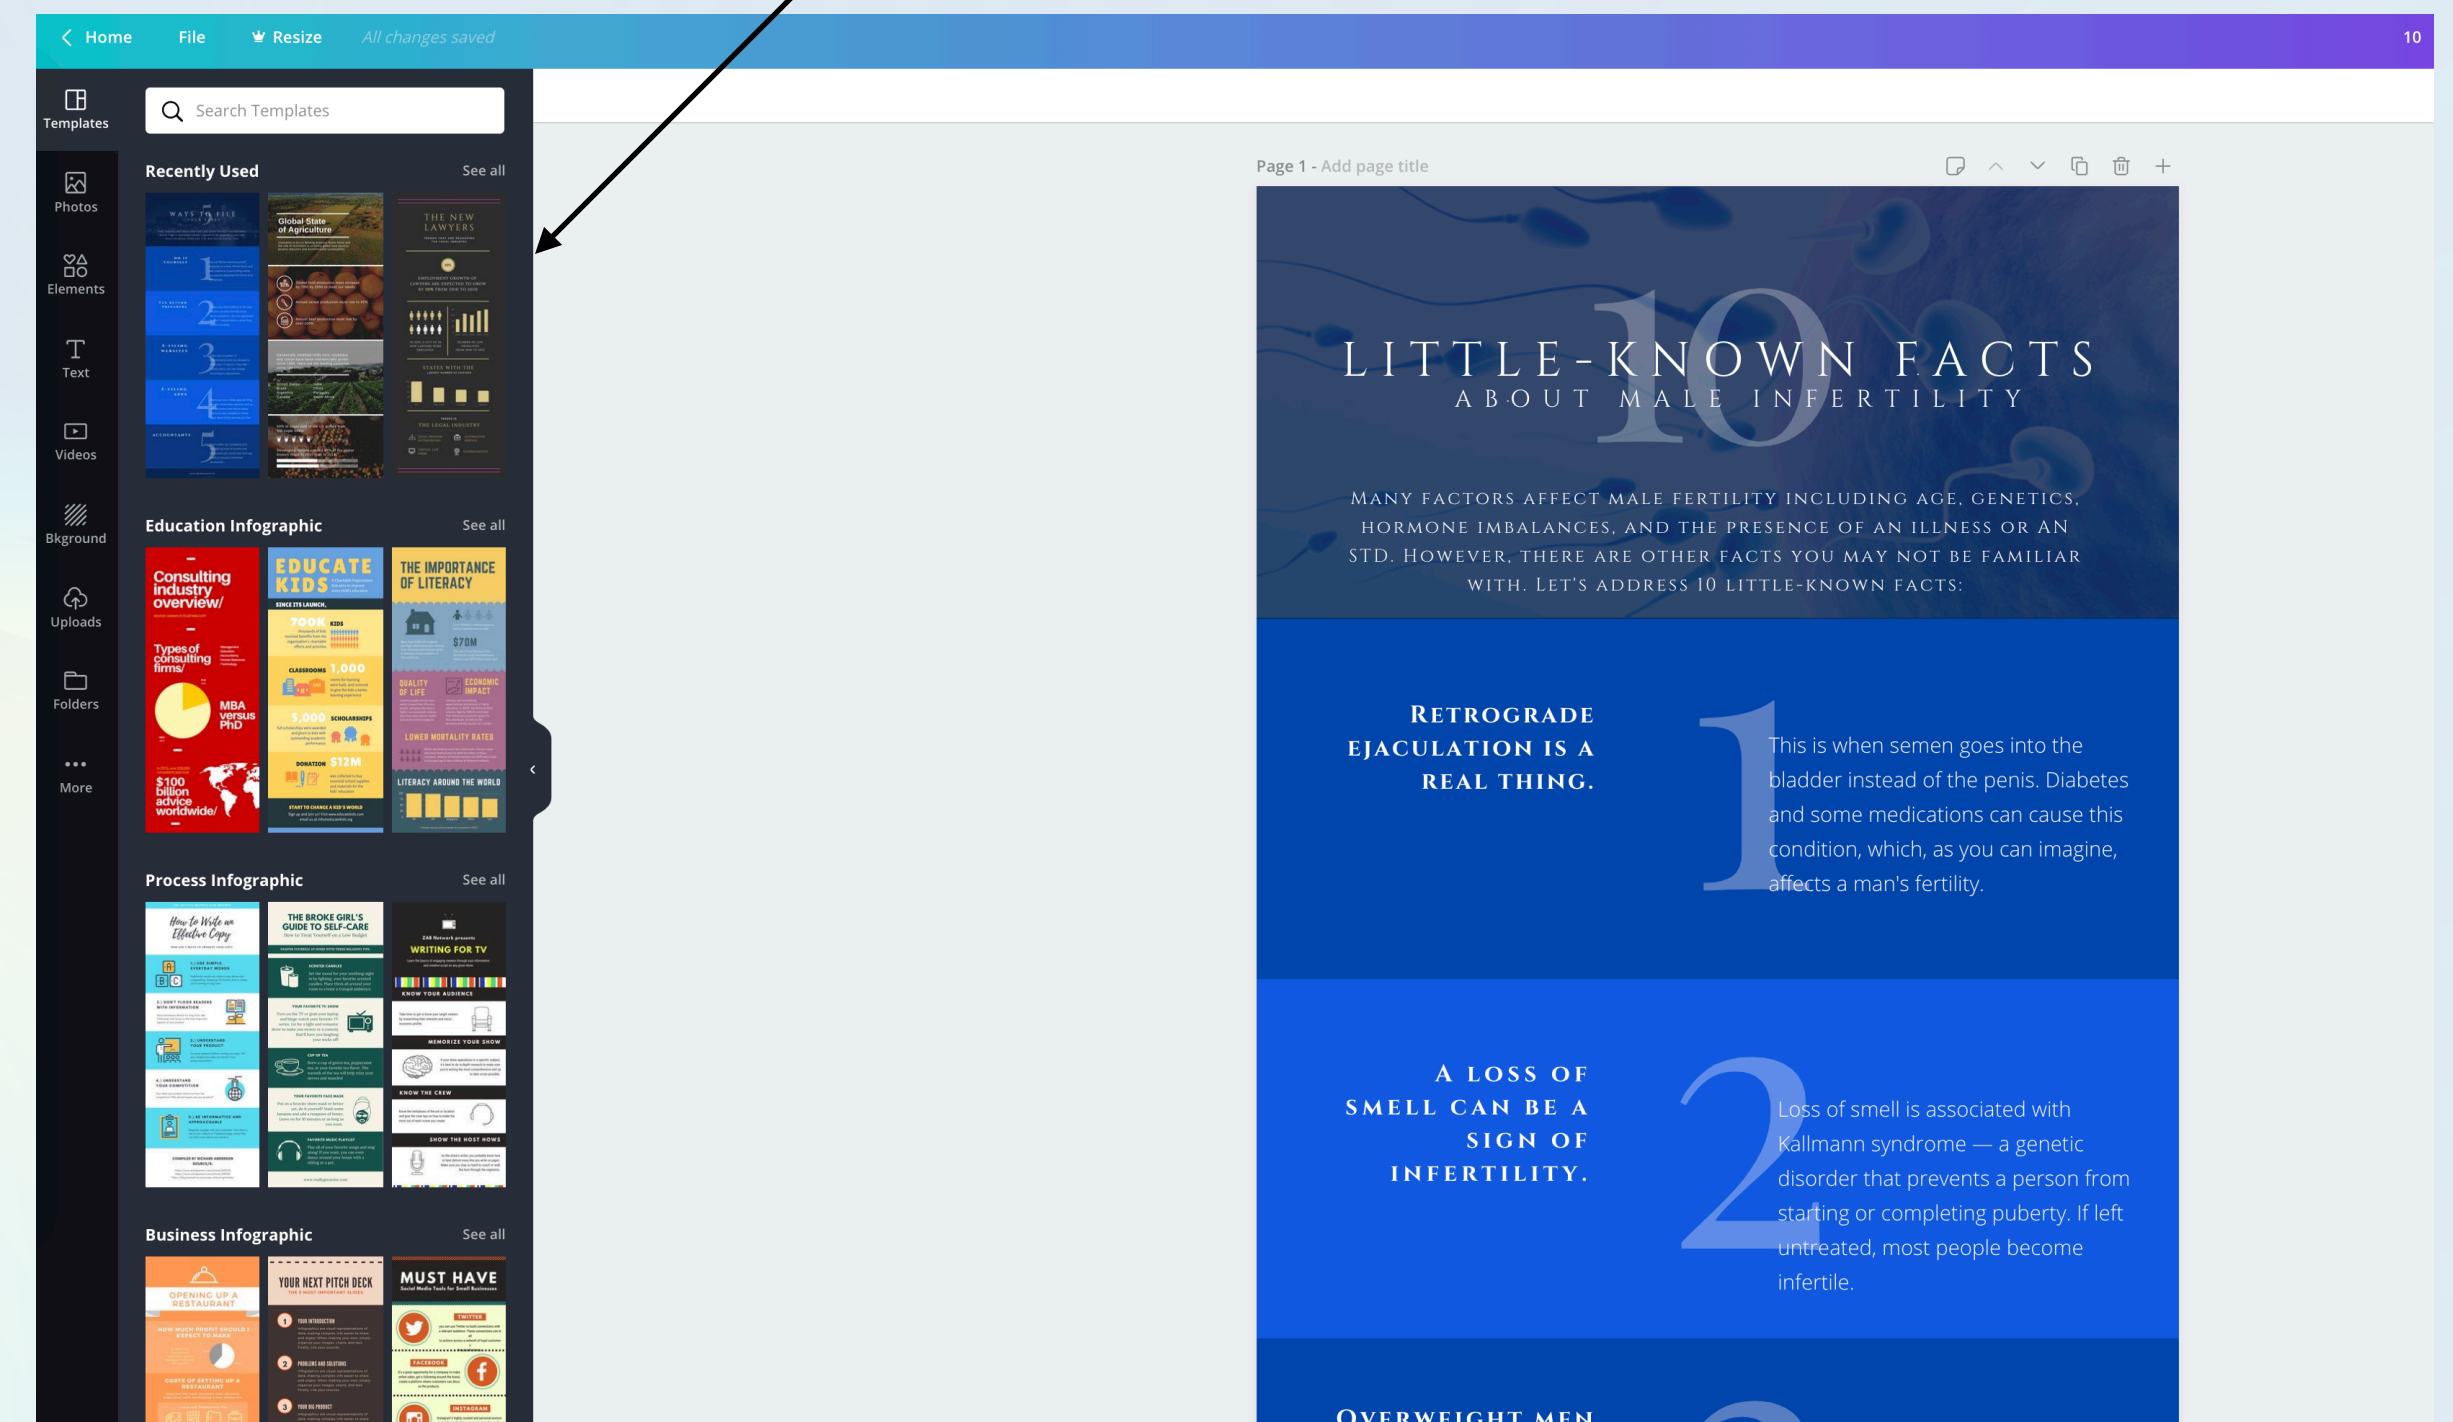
Home File Resize All changes saved 10

Templates
Photos
Elements
Text
Videos
Bkground
Uploads
Folders
More

Search Templates

Recently Used See all

Global State of Agriculture

THE NEW LAWYERS

Education Infographic See all

Consulting industry overview/

Types of consulting firms/

MBA versus PhD

$100 billion advice worldwide/

EDUCATE KIDS

THE IMPORTANCE OF LITERACY

Process Infographic See all

How to Write an Effective Copy

THE BROKE GIRL'S GUIDE TO SELF-CARE

WRITING FOR TV

Business Infographic See all

OPENING UP A RESTAURANT

YOUR NEXT PITCH DECK

MUST HAVE

Page 1 - Add page title

10

LITTLE-KNOWN FACTS
ABOUT MALE INFERTILITY

MANY FACTORS AFFECT MALE FERTILITY INCLUDING AGE, GENETICS, HORMONE IMBALANCES, AND THE PRESENCE OF AN ILLNESS OR AN STD. HOWEVER, THERE ARE OTHER FACTS YOU MAY NOT BE FAMILIAR WITH. LET'S ADDRESS 10 LITTLE-KNOWN FACTS:

RETROGRADE EJACULATION IS A REAL THING.

1

This is when semen goes into the bladder instead of the penis. Diabetes and some medications can cause this condition, which, as you can imagine, affects a man's fertility.

A LOSS OF SMELL CAN BE A SIGN OF INFERTILITY.

2

Loss of smell is associated with Kallmann syndrome — a genetic disorder that prevents a person from starting or completing puberty. If left untreated, most people become infertile.

OVERWEIGHT MEN